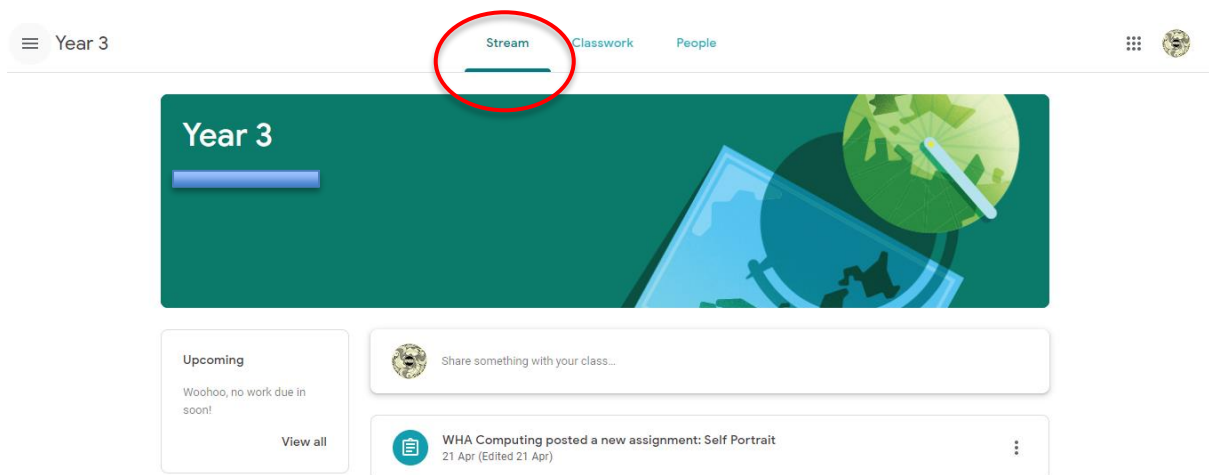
Year 3

Stream Classwork People

Year 3

Upcoming

Woohoo, no work due in soon!

View all

Share something with your class...

WHA Computing posted a new assignment: Self Portrait
21 Apr (Edited 21 Apr)